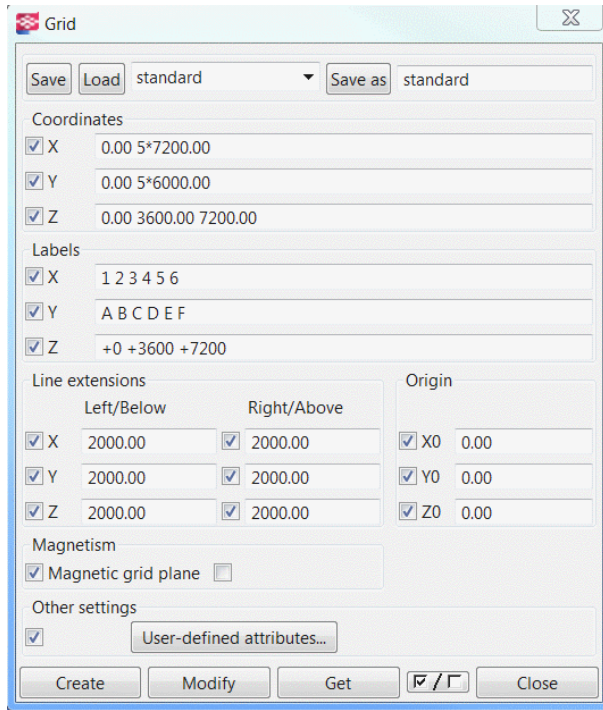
Grid

Save Load standard Save as standard

Coordinates
X 0.00 5*7200.00
Y 0.00 5*6000.00
Z 0.00 3600.00 7200.00

Labels
X 1 2 3 4 5 6
Y A B C D E F
Z +0 +3600 +7200

Line extensions

| | Left/Below | Right/Above |
|---|---|---|
| X | 2000.00 | 2000.00 |
| Y | 2000.00 | 2000.00 |
| Z | 2000.00 | 2000.00 |

Origin
X0 0.00
Y0 0.00
Z0 0.00

Magnetism
Magnetic grid plane

Other settings
User-defined attributes...

Create Modify Get Close